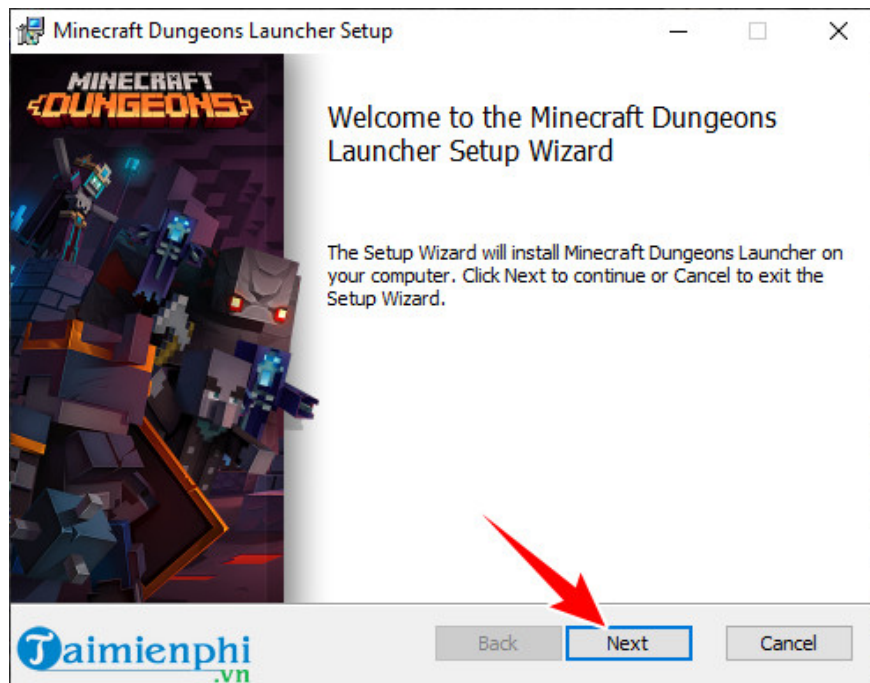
Minecraft Dungeons Launcher Setup

MINECRAFT DUNGEONS

Welcome to the Minecraft Dungeons Launcher Setup Wizard

The Setup Wizard will install Minecraft Dungeons Launcher on your computer. Click Next to continue or Cancel to exit the Setup Wizard.

Taimienphi.vn

Back

Next

Cancel